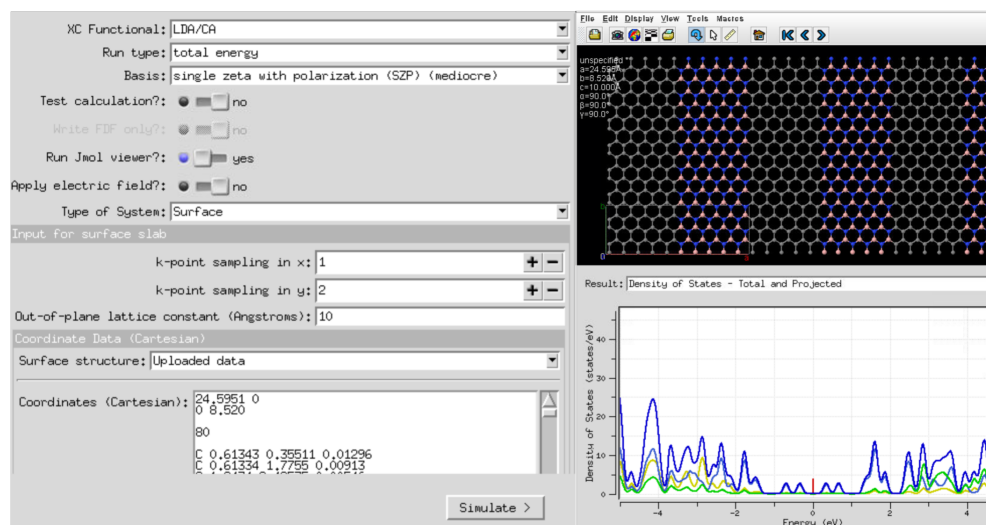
XC Functional: LDA/CA
Run type: total energy
Basis: single zeta with polarization (SZP) (mediocre)
Test calculation?: no
Write FDF only?: no
Run Jmol viewer?: yes
Apply electric field?: no
Type of System: Surface
Input for surface slab
k-point sampling in x: 1
k-point sampling in y: 2
Out-of-plane lattice constant (Angstroms): 10
Coordinate Data (Cartesian)
Surface structure: Uploaded data
Coordinates (Cartesian): 24.5951 0
0 8.520

80

C 0.61343 0.35511 0.01296
C 0.61334 1.7755 0.00913
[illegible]
Simulate >

File Edit Display View Tools Macros
unspecified
a=24.595Å
b=8.520Å
c=10.000Å
α=90.0°
β=90.0°
γ=90.0°
Result: Density of States - Total and Projected
Density of States (states/eV)
40
35
30
25
20
15
10
5
0
-4
-2
0
2
4
Energy (eV)